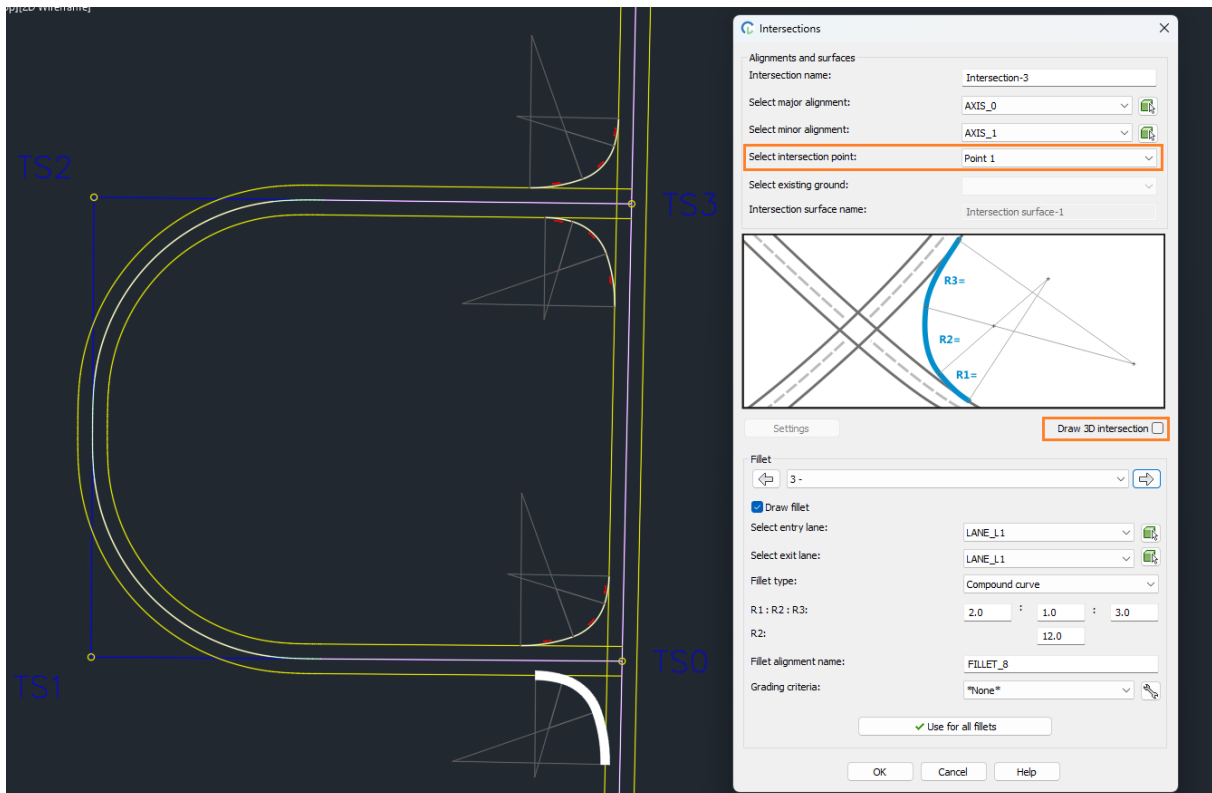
p][2D Wireframe]

TS2

TS3

TS1

TS0

Intersections

Alignments and surfaces

Intersection name: Intersection-3

Select major alignment: AXIS_0

Select minor alignment: AXIS_1

Select intersection point: Point 1

Select existing ground:

Intersection surface name: Intersection surface-1

R3=

R2=

R1=

Settings

Draw 3D intersection

Fillet

3 -

Draw fillet

Select entry lane: LANE_L1

Select exit lane: LANE_L1

Fillet type: Compound curve

R1 : R2 : R3: 2.0 : 1.0 : 3.0

R2: 12.0

Fillet alignment name: FILLET_8

Grading criteria: *None*

Use for all fillets

OK

Cancel

Help